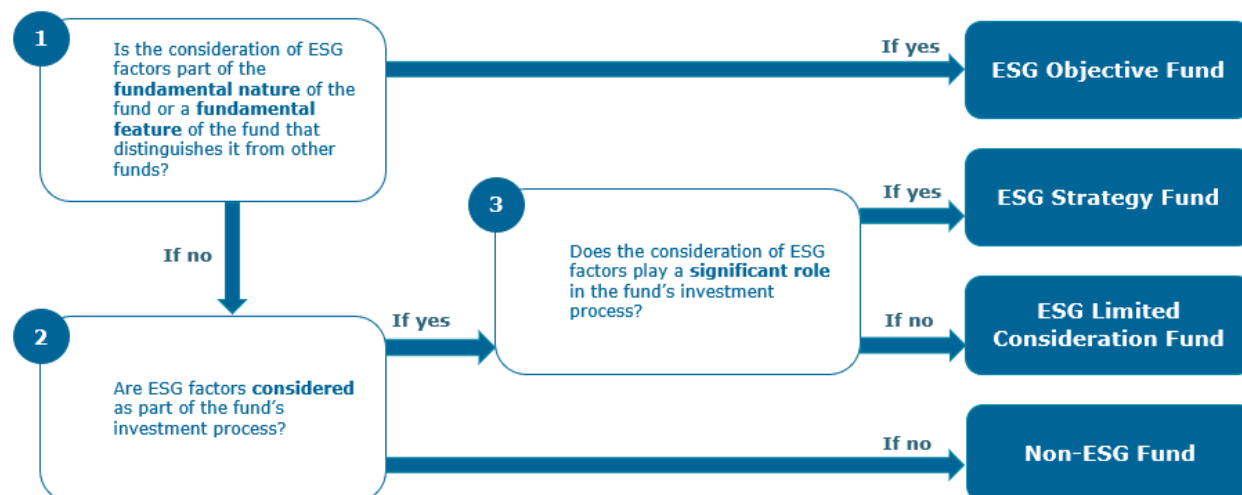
1

Is the consideration of ESG factors part of the **fundamental nature** of the fund or a **fundamental feature** of the fund that distinguishes it from other funds?

If yes

ESG Objective Fund

If no

3

Does the consideration of ESG factors play a **significant role** in the fund's investment process?

If yes

ESG Strategy Fund

If no

ESG Limited Consideration Fund

2

Are ESG factors **considered** as part of the fund's investment process?

If yes

If no

Non-ESG Fund